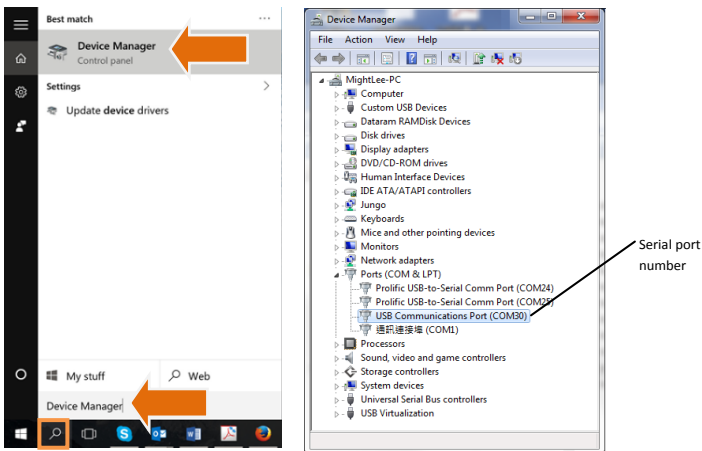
Best match

Device Manager
Control panel

Settings

Update device drivers

My stuff

Web

Device Manager

Device Manager

File Action View Help

MightLee-PC
Computer
Custom USB Devices
Dataram RAMDisk Devices
Disk drives
Display adapters
DVD/CD-ROM drives
Human Interface Devices
IDE ATA/ATAPI controllers
Jungo
Keyboards
Mice and other pointing devices
Monitors
Network adapters
Ports (COM & LPT)
Prolific USB-to-Serial Comm Port (COM24)
Prolific USB-to-Serial Comm Port (COM25)
USB Communications Port (COM30)
通訊連接埠 (COM1)
Processors
Sound, video and game controllers
Storage controllers
System devices
Universal Serial Bus controllers
USB Virtualization

Serial port number